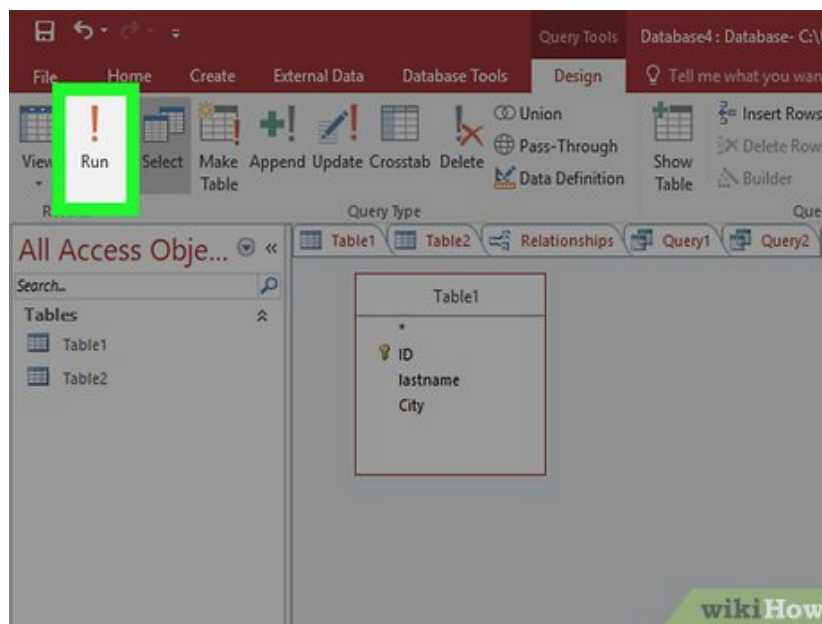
Query Tools Database4 : Database- C:\

File Home Create External Data Database Tools Design Tell me what you wan

View Run Select Make Table Append Update Crosstab Delete Union Pass-Through Data Definition Show Table Insert Rows Delete Row Builder

R Query Type Que

All Access Obje...

Search...

Tables

Table1

Table2

Table1 Table2 Relationships Query1 Query2

Table1

*

ID

lastname

City

wikiHow